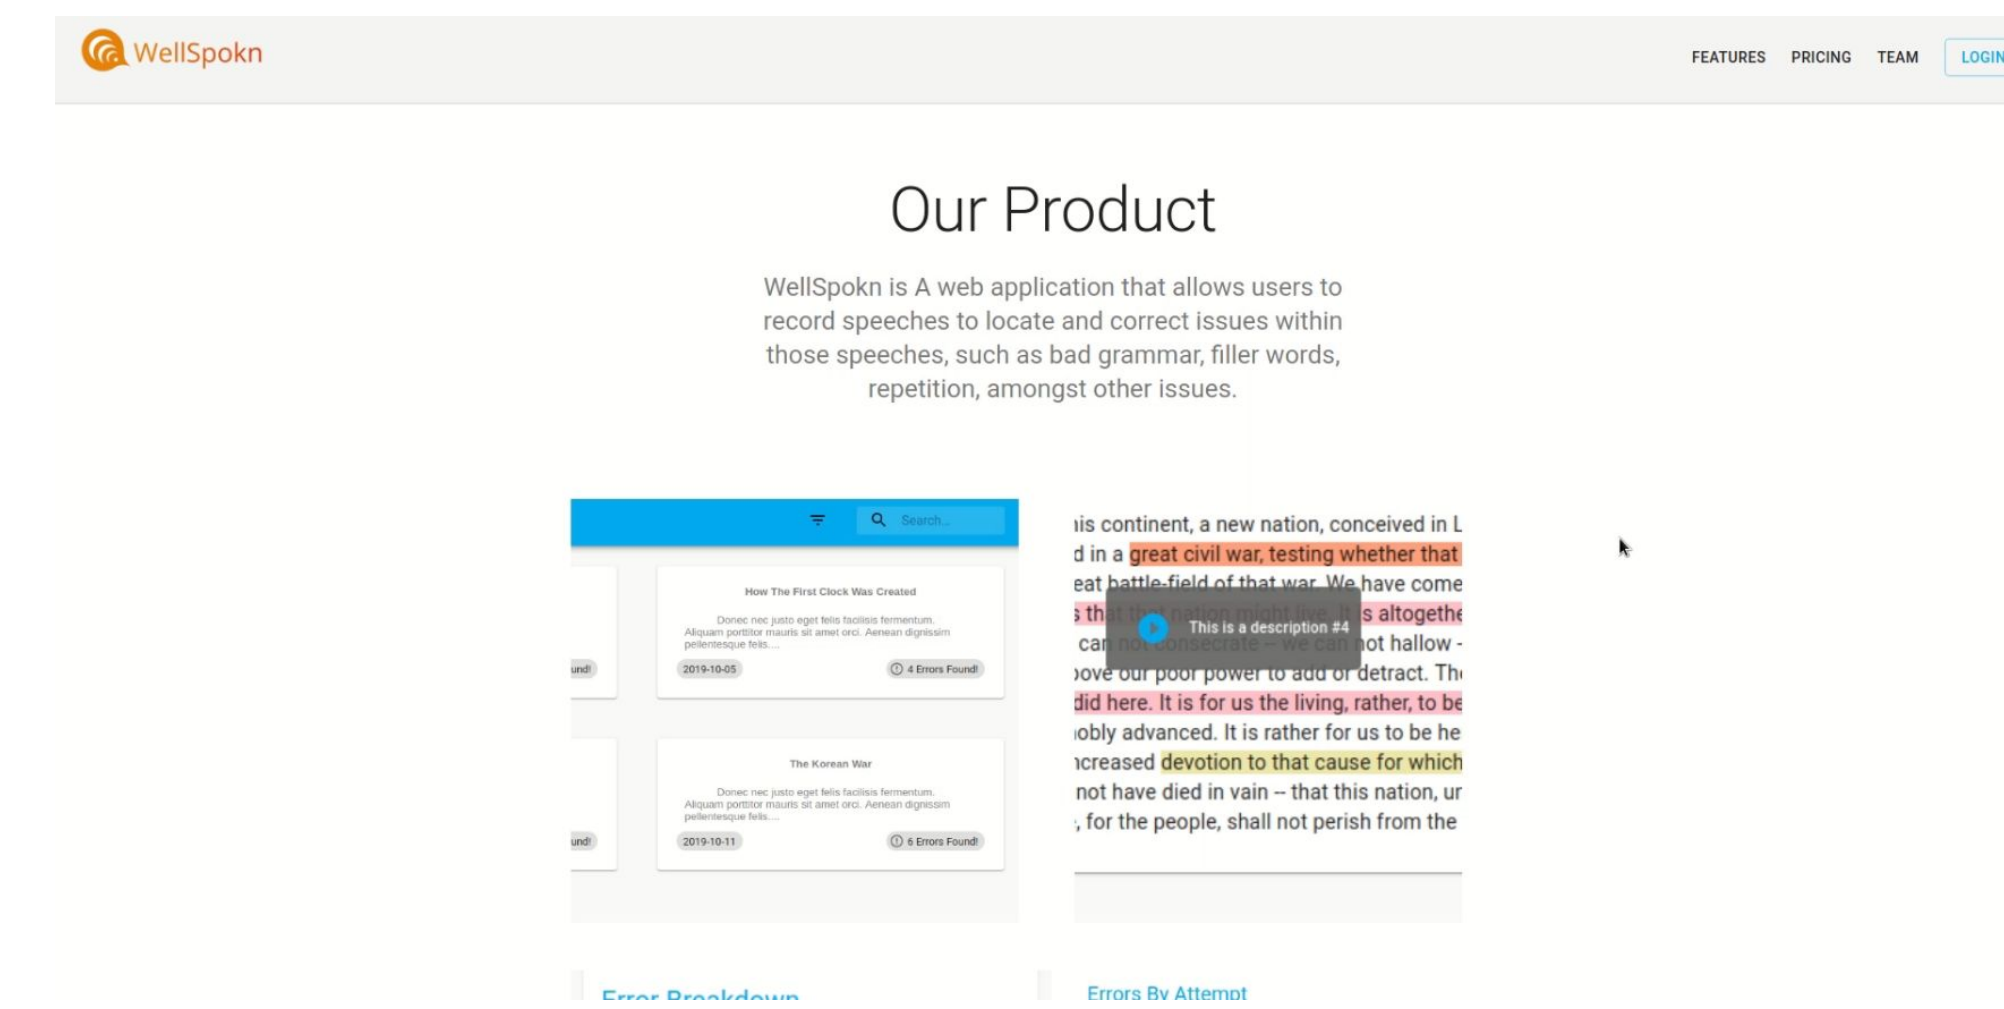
WellSpokn

FEATURES PRICING TEAM LOGIN

Our Product

WellSpokn is A web application that allows users to record speeches to locate and correct issues within those speeches, such as bad grammar, filler words, repetition, amongst other issues.

Search...

How The First Clock Was Created

Donec nec justo eget felis facilisis fermentum. Aliquam porttitor mauris sit amet orci. Aenean dignissim pellentesque felis....

2019-10-05

4 Errors Found!

und!

The Korean War

Donec nec justo eget felis facilisis fermentum. Aliquam porttitor mauris sit amet orci. Aenean dignissim pellentesque felis....

2019-10-11

6 Errors Found!

und!

is continent, a new nation, conceived in L
d in a great civil war, testing whether that
eat battle-field of that war. We have come
s that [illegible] s altogethe
can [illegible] ot hallow -
ove our poor power to add or detract. Th
did here. It is for us the living, rather, to be
obly advanced. It is rather for us to be he
creased devotion to that cause for which
not have died in vain -- that this nation, ur
, for the people, shall not perish from the

This is a description #4

Error Breakdown

Errors By Attempt